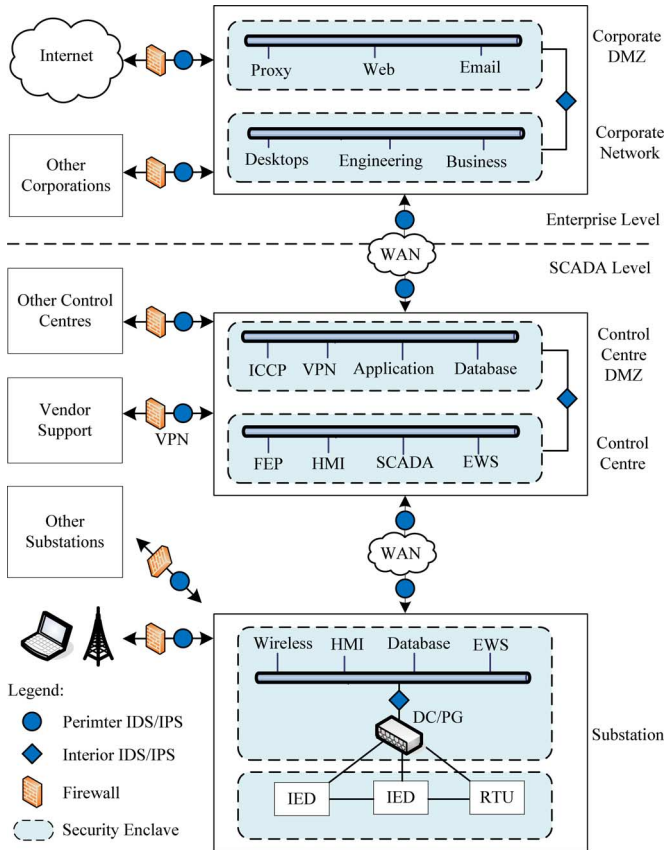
Internet

Proxy Web Email

Corporate DMZ

Other Corporations

Desktops Engineering Business

Corporate Network

Enterprise Level

WAN

SCADA Level

Other Control Centres

ICCP VPN Application Database

Control Centre DMZ

Vendor Support

VPN

FEP HMI SCADA EWS

Control Centre

Other Substations

WAN

Wireless HMI Database EWS

DC/PG

Substation

IED IED RTU

Legend:

Perimter IDS/IPS

Interior IDS/IPS

Firewall

Security Enclave